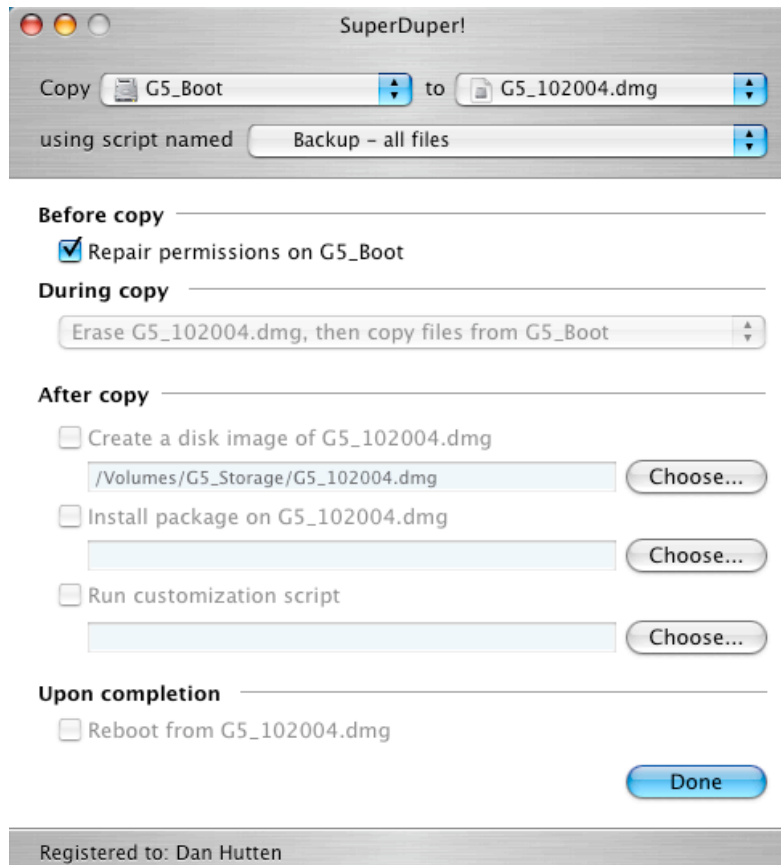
SuperDuper!

Copy G5_Boot to G5_102004.dmg

using script named Backup - all files

Before copy

Repair permissions on G5_Boot

During copy

Erase G5_102004.dmg, then copy files from G5_Boot

After copy

Create a disk image of G5_102004.dmg

/Volumes/G5_Storage/G5_102004.dmg Choose...

Install package on G5_102004.dmg

Choose...

Run customization script

Choose...

Upon completion

Reboot from G5_102004.dmg

Done

Registered to: Dan Hutten